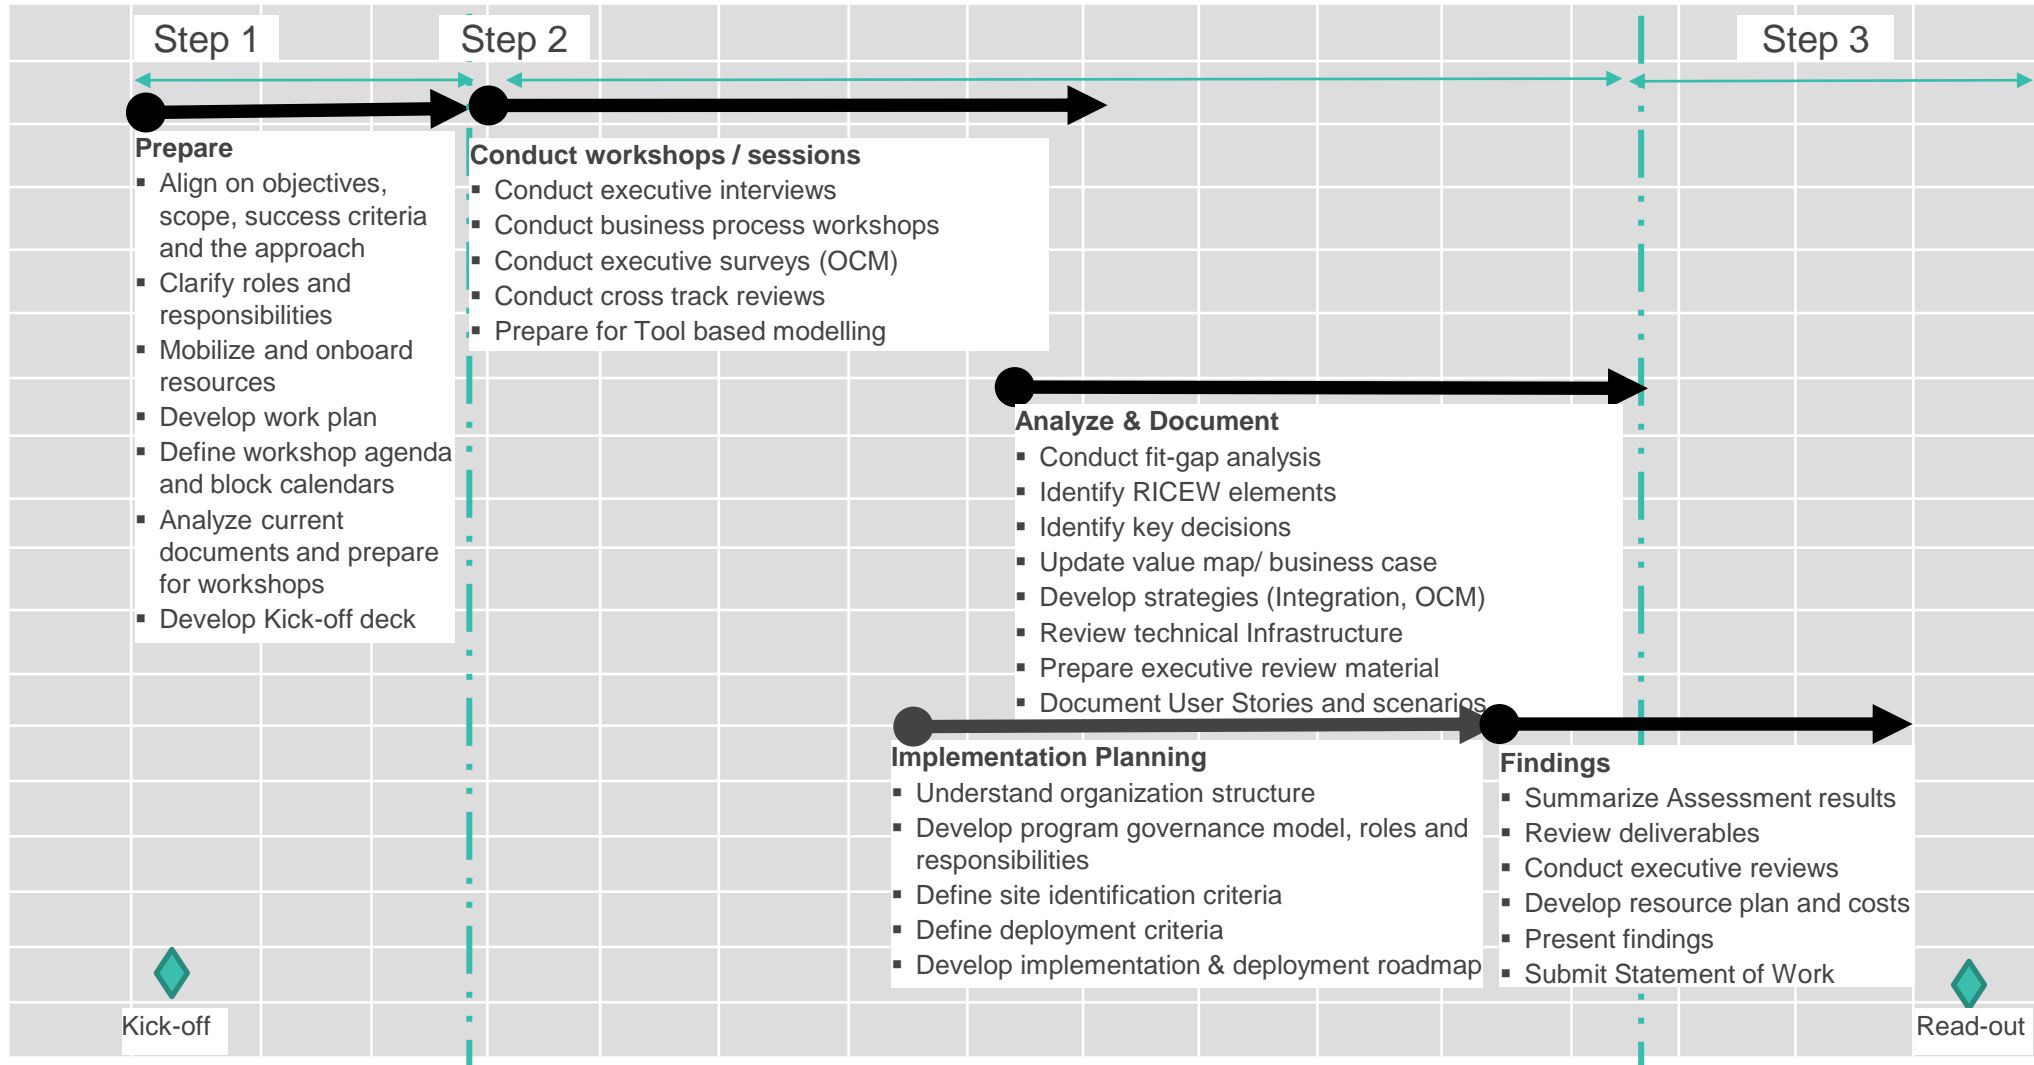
Step 1

Step 2

Step 3

Prepare
- Align on objectives, scope, success criteria and the approach
- Clarify roles and responsibilities
- Mobilize and onboard resources
- Develop work plan
- Define workshop agenda and block calendars
- Analyze current documents and prepare for workshops
- Develop Kick-off deck

Conduct workshops / sessions
- Conduct executive interviews
- Conduct business process workshops
- Conduct executive surveys (OCM)
- Conduct cross track reviews
- Prepare for Tool based modelling

Analyze & Document
- Conduct fit-gap analysis
- Identify RICEW elements
- Identify key decisions
- Update value map/ business case
- Develop strategies (Integration, OCM)
- Review technical Infrastructure
- Prepare executive review material
- Document User Stories and scenarios

Implementation Planning
- Understand organization structure
- Develop program governance model, roles and responsibilities
- Define site identification criteria
- Define deployment criteria
- Develop implementation & deployment roadmap

Findings
- Summarize Assessment results
- Review deliverables
- Conduct executive reviews
- Develop resource plan and costs
- Present findings
- Submit Statement of Work

Kick-off

Read-out